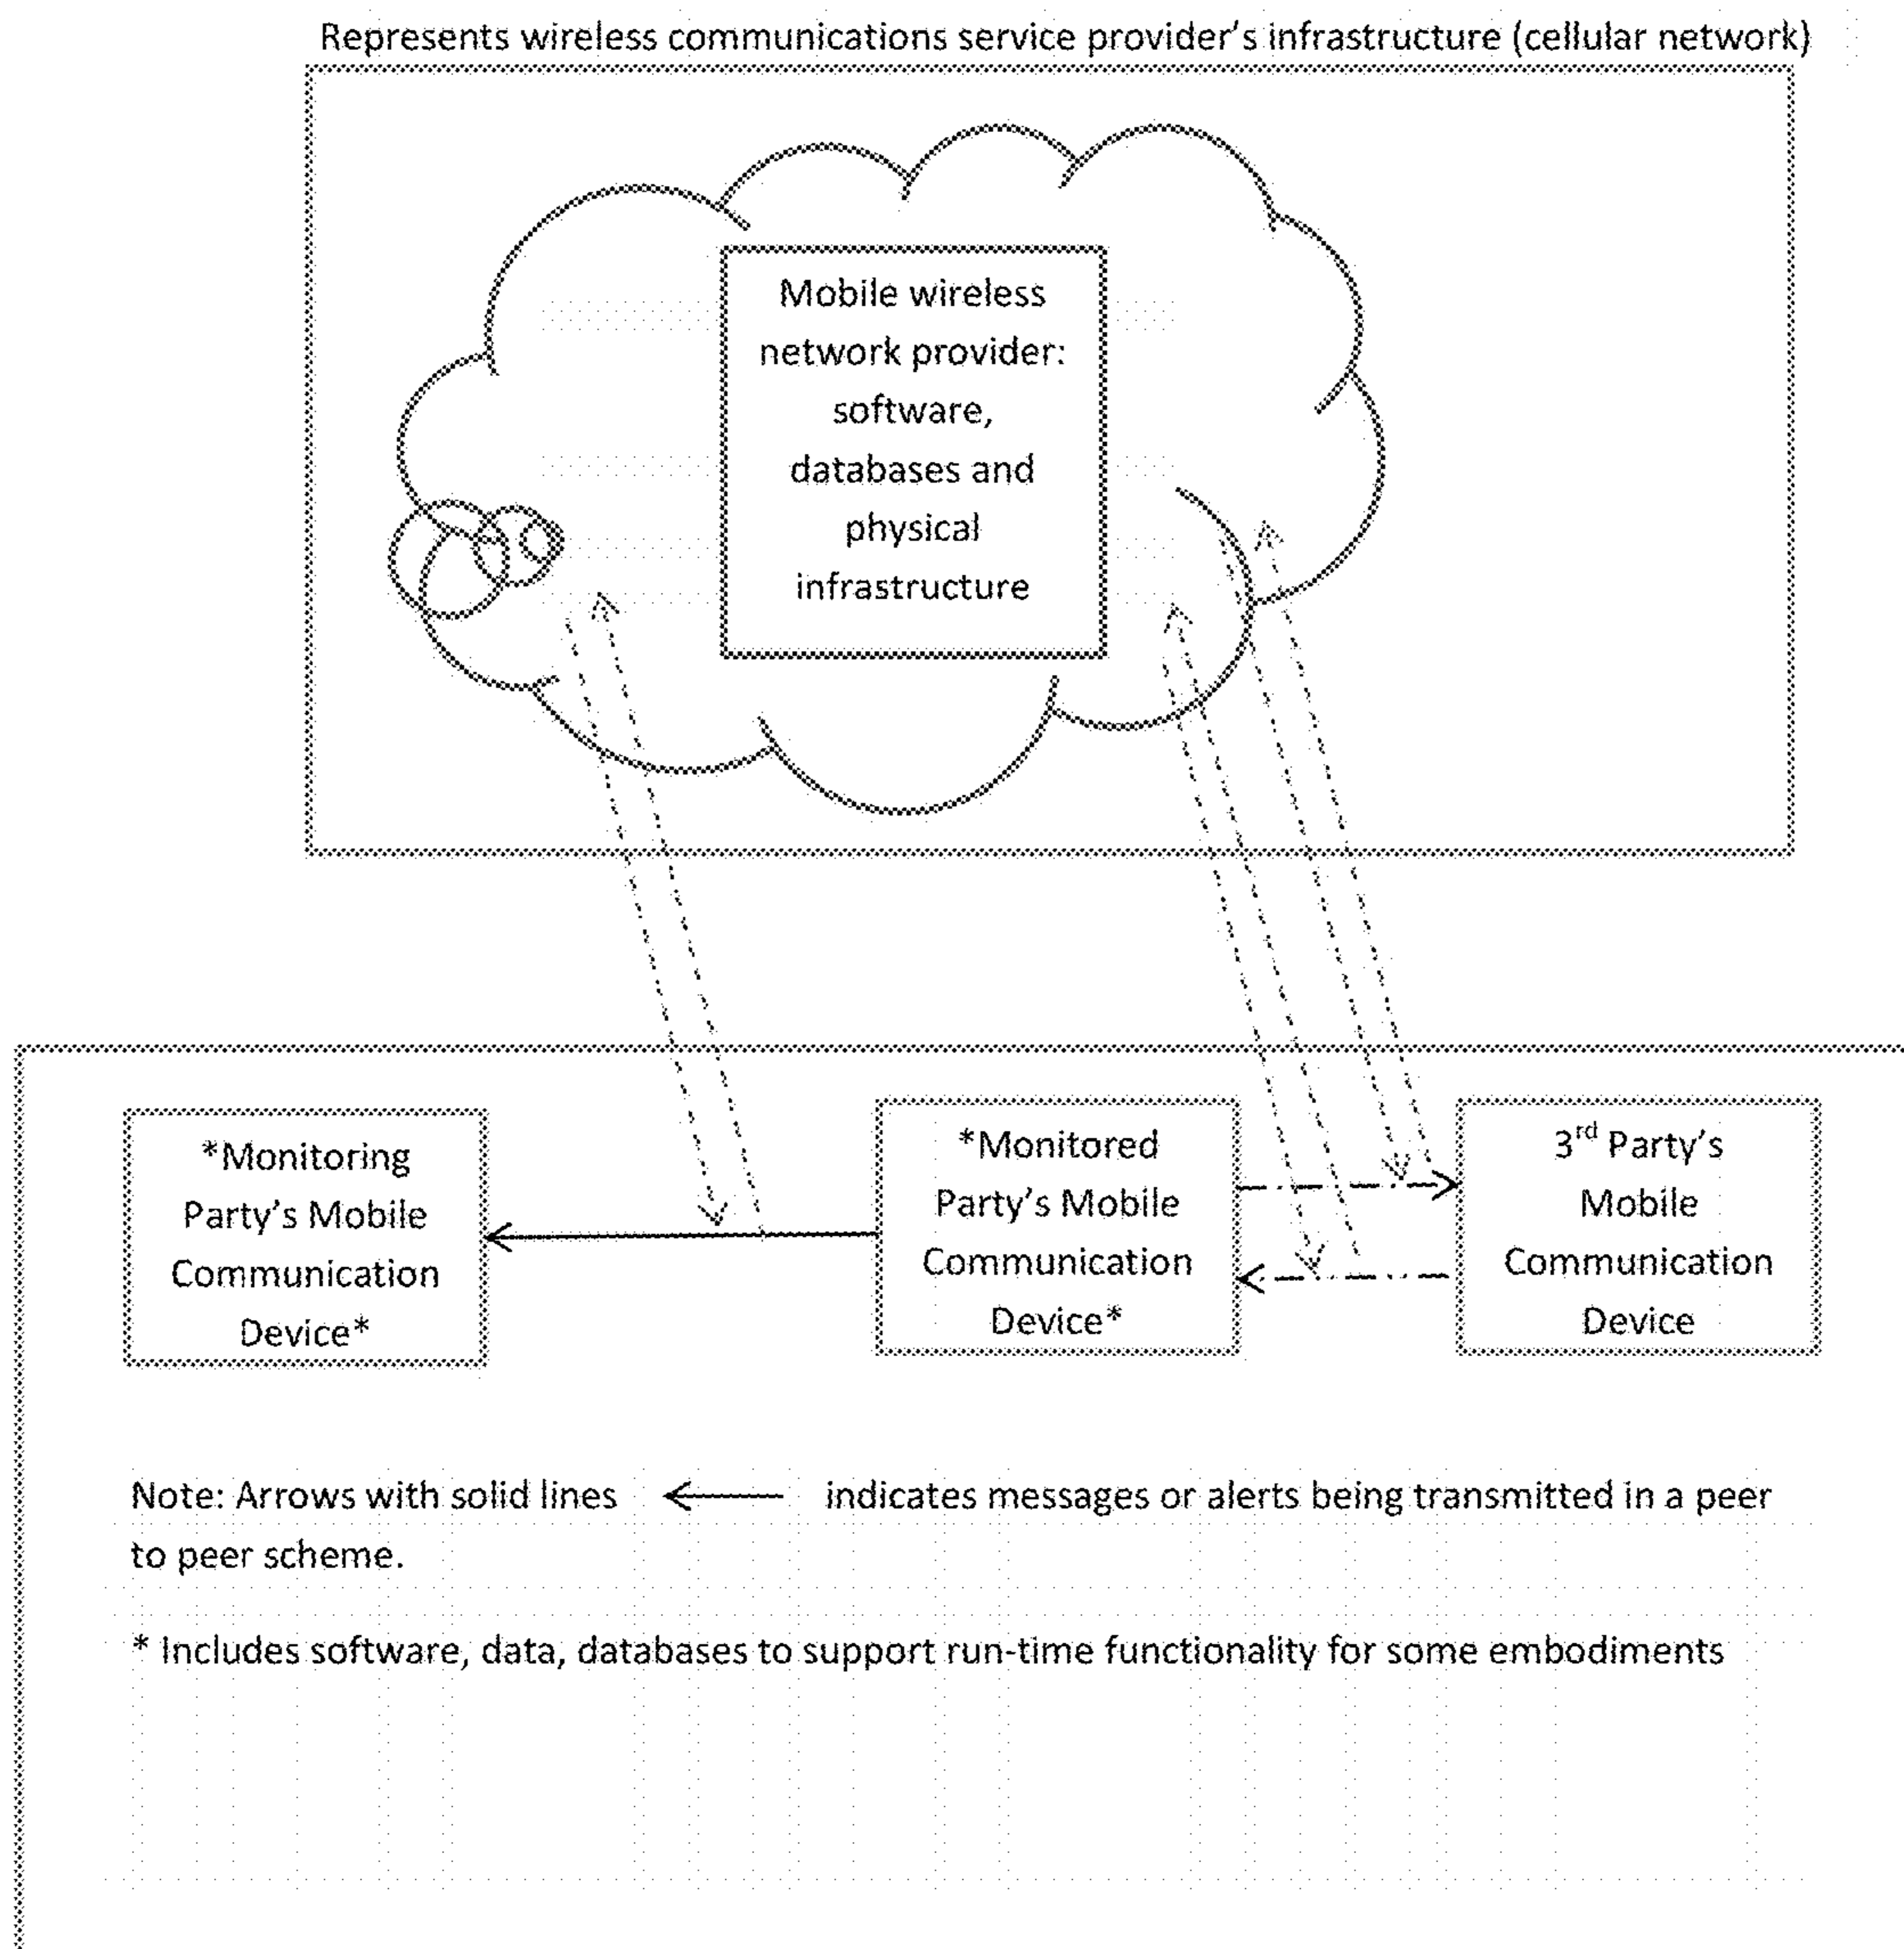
Represents wireless communications service provider's infrastructure (cellular network)

Mobile wireless network provider: software, databases and physical infrastructure

*Monitoring Party's Mobile Communication Device*

*Monitored Party's Mobile Communication Device*

3$^{rd}$ Party's Mobile Communication Device

Note: Arrows with solid lines ⟵ indicates messages or alerts being transmitted in a peer to peer scheme.

* Includes software, data, databases to support run-time functionality for some embodiments